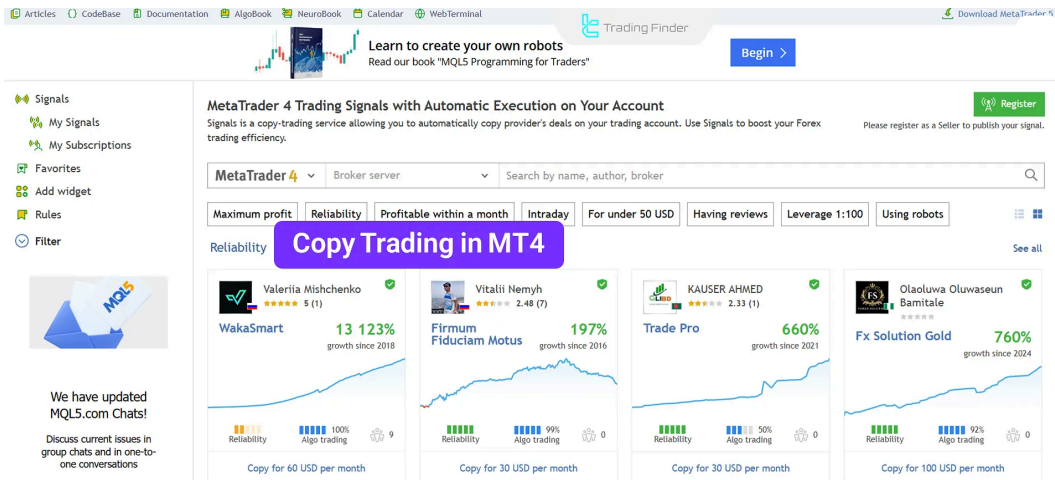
Articles CodeBase Documentation AlgoBook NeuroBook Calendar WebTerminal

Trading Finder

Download MetaTrader 5

Learn to create your own robots
Read our book "MQL5 Programming for Traders"

Begin >

Signals
My Signals
My Subscriptions
Favorites
Add widget
Rules
Filter

MetaTrader 4 Trading Signals with Automatic Execution on Your Account

Signals is a copy-trading service allowing you to automatically copy provider's deals on your trading account. Use Signals to boost your Forex trading efficiency.

Register
Please register as a Seller to publish your signal.

MetaTrader 4 | Broker server | Search by name, author, broker

Maximum profit | Reliability | Profitable within a month | Intraday | For under 50 USD | Having reviews | Leverage 1:100 | Using robots

Reliability

Copy Trading in MT4

See all

MQL5

We have updated MQL5.com Chats!

Discuss current issues in group chats and in one-to-one conversations

Valeriia Mishchenko
5 (1)
WakaSmart
13 123%
growth since 2018
Reliability
100%
Algo trading
9
Copy for 60 USD per month

Vitalii Nemyh
2.48 (7)
Firmum Fiduciam Motus
197%
growth since 2016
Reliability
99%
Algo trading
0
Copy for 30 USD per month

KAUSER AHMED
2.33 (1)
Trade Pro
660%
growth since 2021
Reliability
50%
Algo trading
0
Copy for 30 USD per month

Olaoluwa Oluwaseun Bamitale
Fx Solution Gold
760%
growth since 2024
Reliability
92%
Algo trading
0
Copy for 100 USD per month